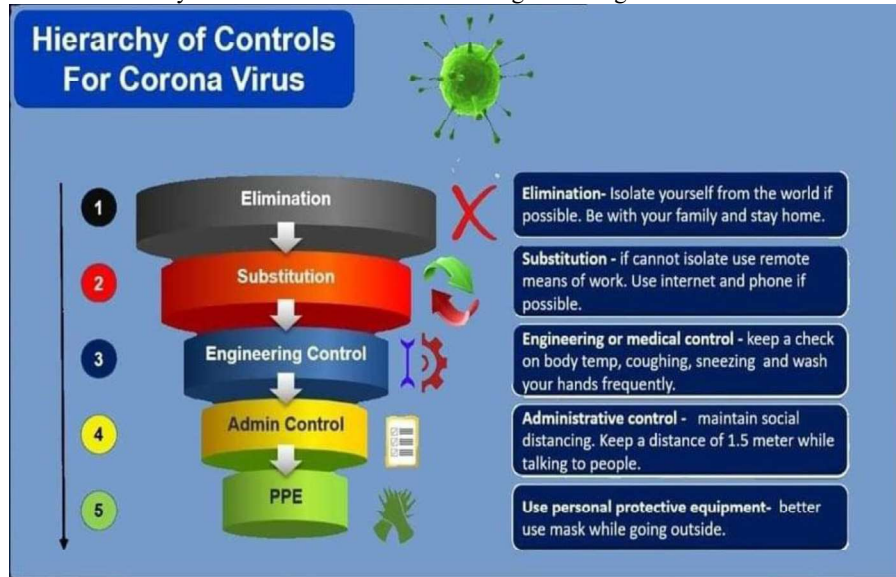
Hierarchy of Controls For Corona Virus

1 Elimination

2 Substitution

3 Engineering Control

4 Admin Control

5 PPE

Elimination- Isolate yourself from the world if possible. Be with your family and stay home.

Substitution - if cannot isolate use remote means of work. Use internet and phone if possible.

Engineering or medical control - keep a check on body temp, coughing, sneezing and wash your hands frequently.

Administrative control - maintain social distancing. Keep a distance of 1.5 meter while talking to people.

Use personal protective equipment- better use mask while going outside.